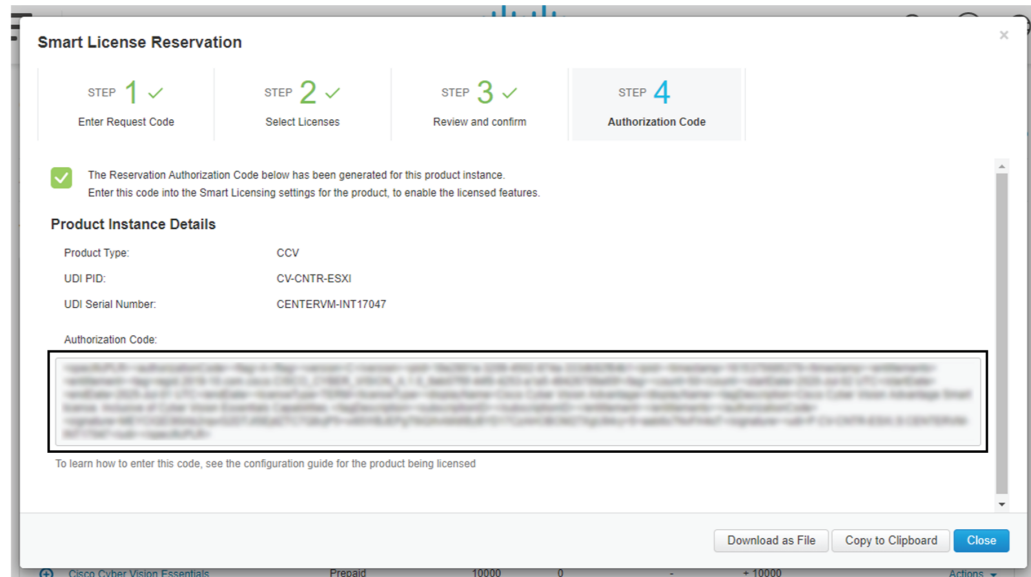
Smart License Reservation

×

STEP 1 ✓
Enter Request Code

STEP 2 ✓
Select Licenses

STEP 3 ✓
Review and confirm

STEP 4
Authorization Code

The Reservation Authorization Code below has been generated for this product instance.
Enter this code into the Smart Licensing settings for the product, to enable the licensed features.

Product Instance Details

Product Type: CCV
UDI PID: CV-CNTR-ESXI
UDI Serial Number: CENTERVM-INT17047

Authorization Code:

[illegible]

To learn how to enter this code, see the configuration guide for the product being licensed

Download as File
Copy to Clipboard
Close

Cisco Cyber Vision Essentials Prepaid 10000 0 - + 10000 Actions